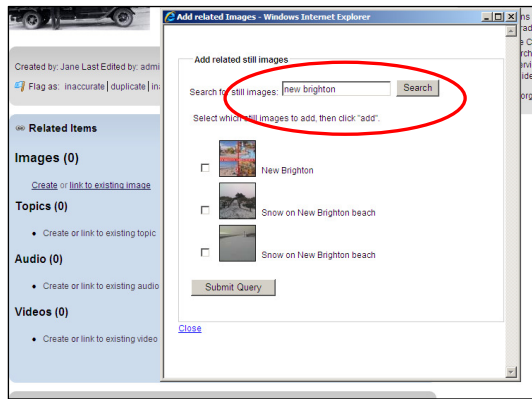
Created by: Jane Last Edited by: admi

Flag as: inaccurate | duplicate | in

Related Items

Images (0)

Create or link to existing image

Topics (0)

• Create or link to existing topic

Audio (0)

• Create or link to existing audio

Videos (0)

• Create or link to existing video

Add related Images - Windows Internet Explorer

Add related still images

Search for still images: new brighton Search

Select which still images to add, then click "add".

New Brighton

Snow on New Brighton beach

Snow on New Brighton beach

Submit Query

Close

ns
rad
e C
rch
rvi
ide
org